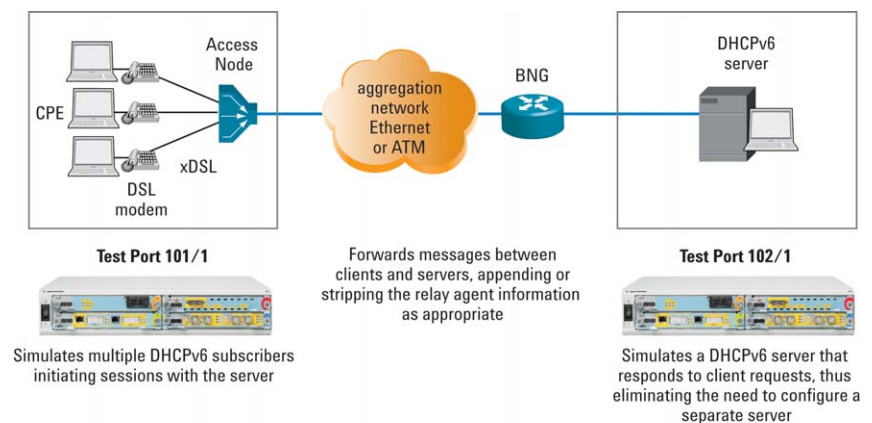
Access Node

CPE

xDSL

DSL modem

aggregation network Ethernet or ATM

BNG

DHCPv6 server

Test Port 101/1

Simulates multiple DHCPv6 subscribers initiating sessions with the server

Forwards messages between clients and servers, appending or stripping the relay agent information as appropriate

Test Port 102/1

Simulates a DHCPv6 server that responds to client requests, thus eliminating the need to configure a separate server